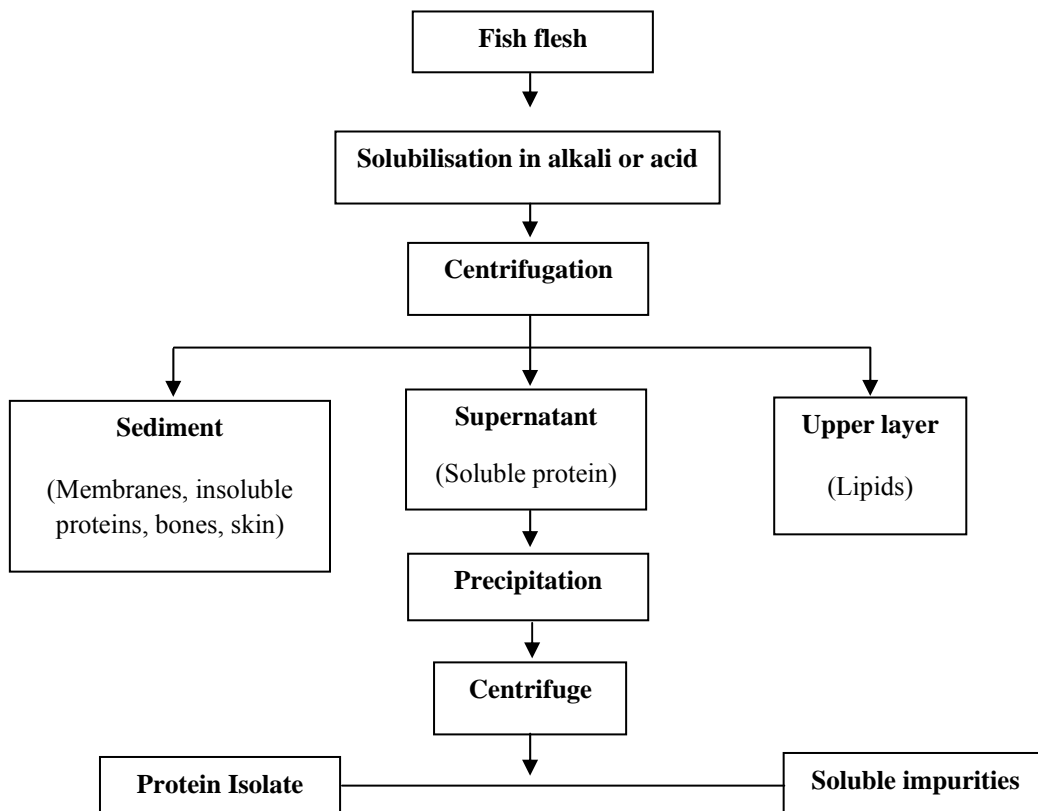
Fish flesh

Solubilisation in alkali or acid

Centrifugation

Sediment

(Membranes, insoluble proteins, bones, skin)

Supernatant

(Soluble protein)

Upper layer

(Lipids)

Precipitation

Centrifuge

Protein Isolate

Soluble impurities